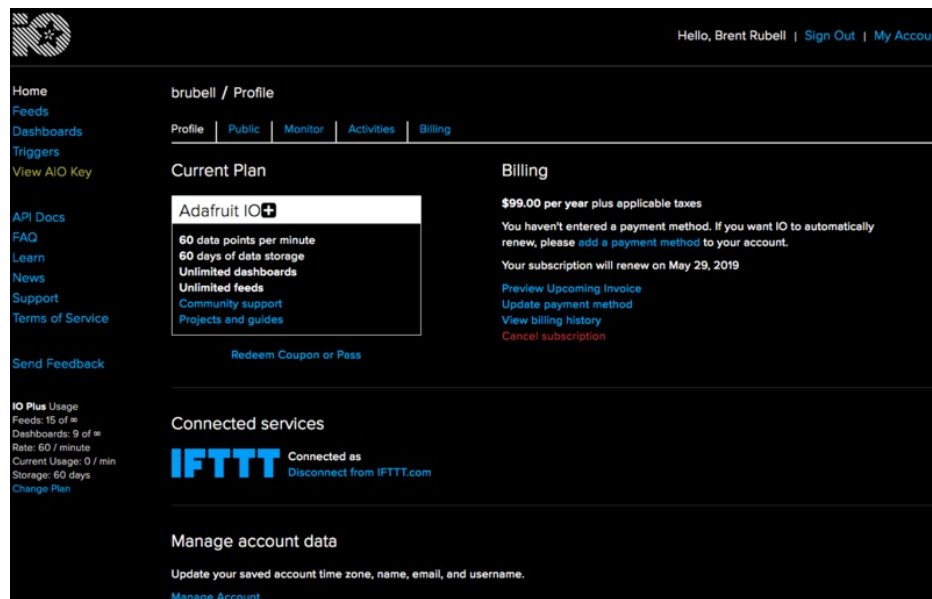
IO

Hello, Brent Rubell | Sign Out | My Accou

Home
Feeds
Dashboards
Triggers
View AIO Key

API Docs
FAQ
Learn
News
Support
Terms of Service

Send Feedback

IO Plus Usage
Feeds: 15 of ∞
Dashboards: 9 of ∞
Rate: 60 / minute
Current Usage: 0 / min
Storage: 60 days
Change Plan

brubell / Profile

Profile | Public | Monitor | Activities | Billing

Current Plan

Adafruit IO+

60 data points per minute
60 days of data storage
Unlimited dashboards
Unlimited feeds
Community support
Projects and guides

Redeem Coupon or Pass

Billing

$99.00 per year plus applicable taxes

You haven't entered a payment method. If you want IO to automatically renew, please add a payment method to your account.

Your subscription will renew on May 29, 2019

Preview Upcoming Invoice
Update payment method
View billing history
Cancel subscription

Connected services

IFTTT Connected as
Disconnect from IFTTT.com

Manage account data

Update your saved account time zone, name, email, and username.

Manage Account